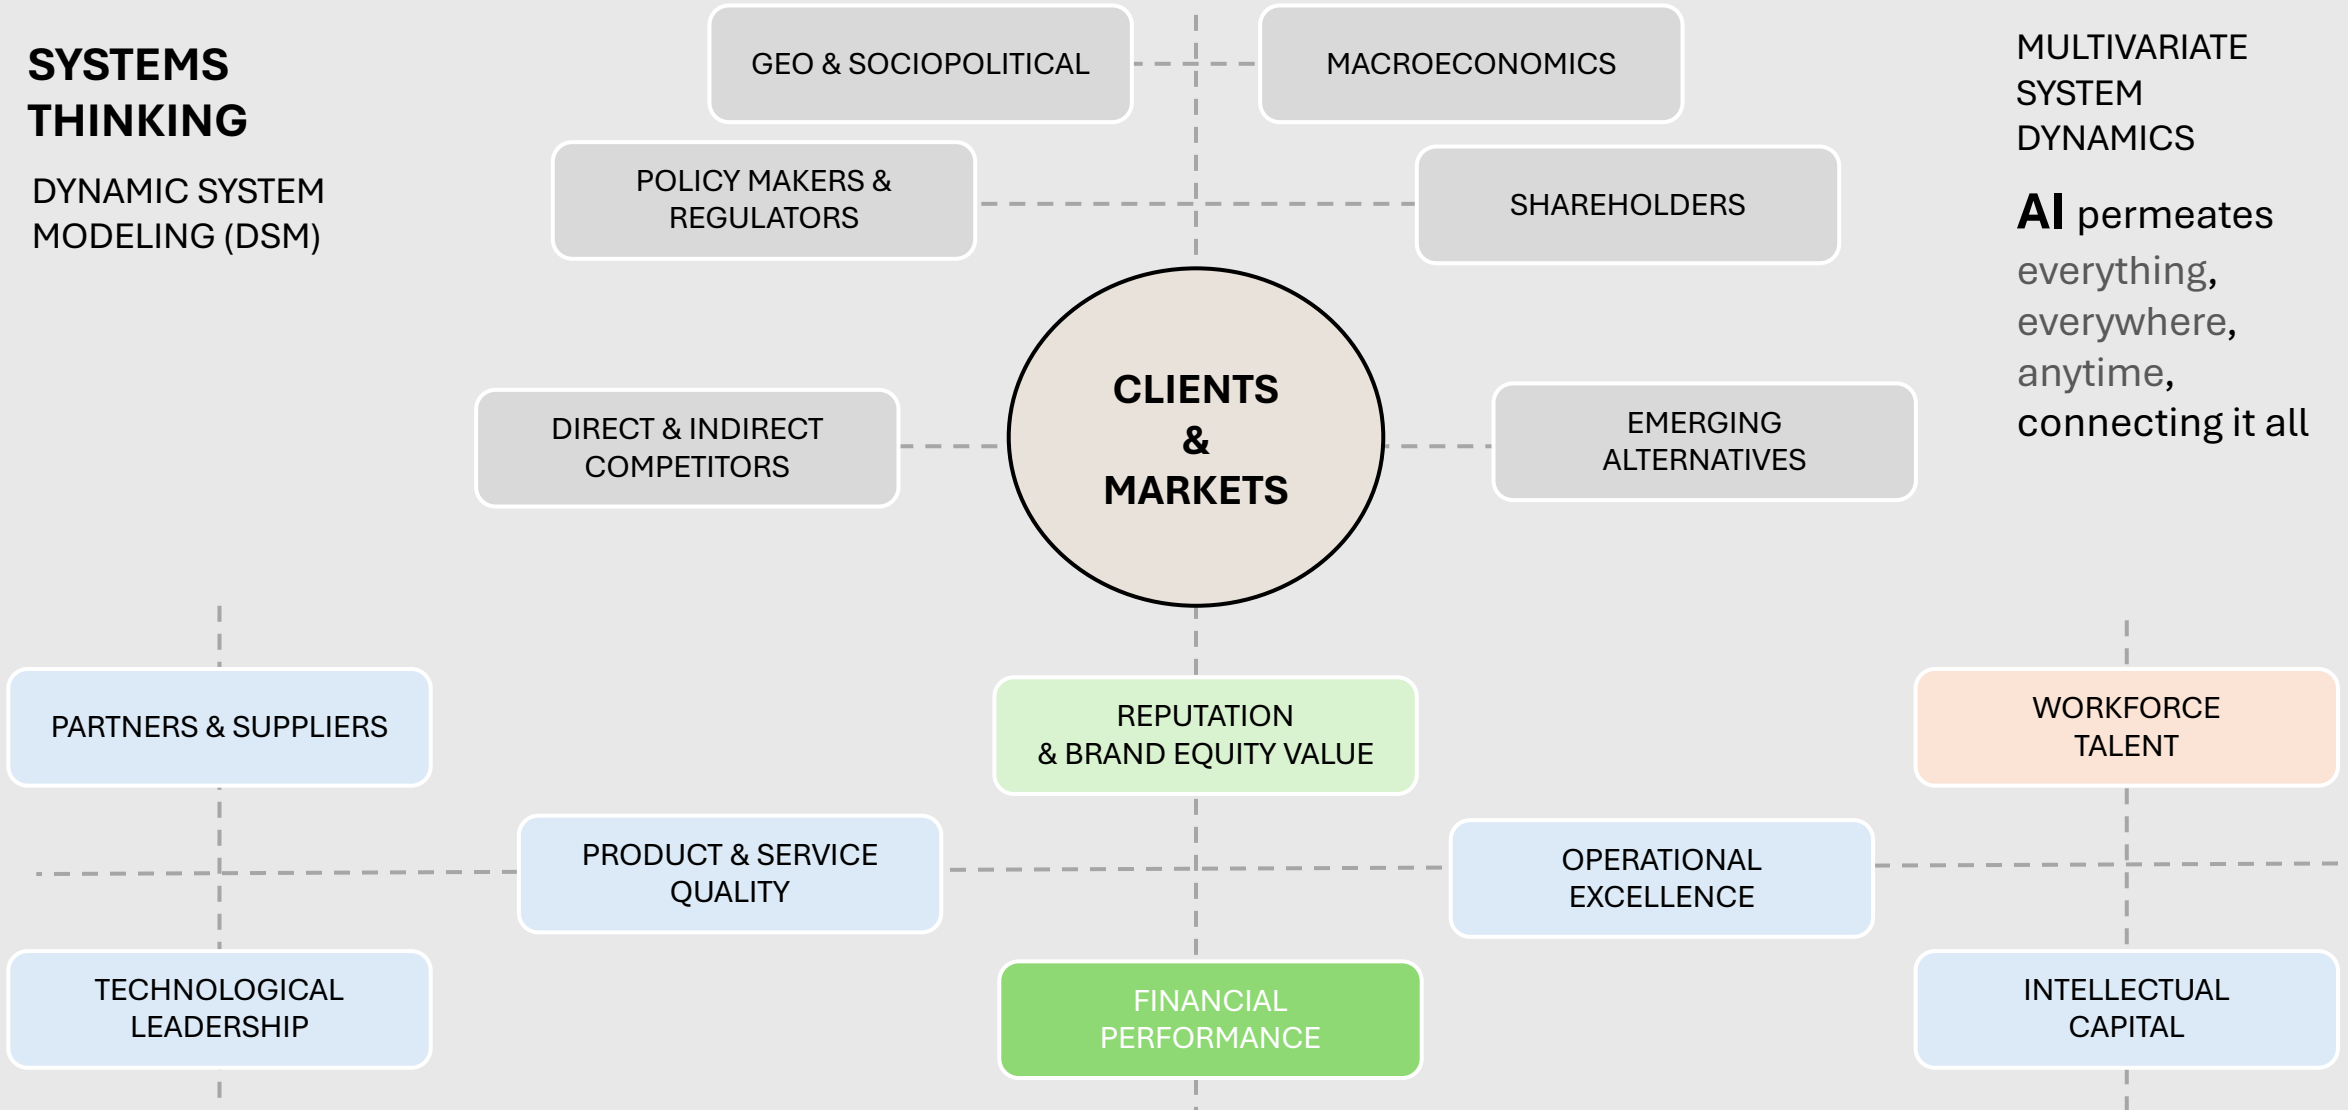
SYSTEMS THINKING

DYNAMIC SYSTEM MODELING (DSM)

GEO & SOCIOPOLITICAL

MACROECONOMICS

MULTIVARIATE SYSTEM DYNAMICS

AI permeates everything, everywhere, anytime, connecting it all

POLICY MAKERS & REGULATORS

SHAREHOLDERS

DIRECT & INDIRECT COMPETITORS

CLIENTS & MARKETS

EMERGING ALTERNATIVES

PARTNERS & SUPPLIERS

REPUTATION & BRAND EQUITY VALUE

WORKFORCE TALENT

PRODUCT & SERVICE QUALITY

OPERATIONAL EXCELLENCE

TECHNOLOGICAL LEADERSHIP

FINANCIAL PERFORMANCE

INTELLECTUAL CAPITAL